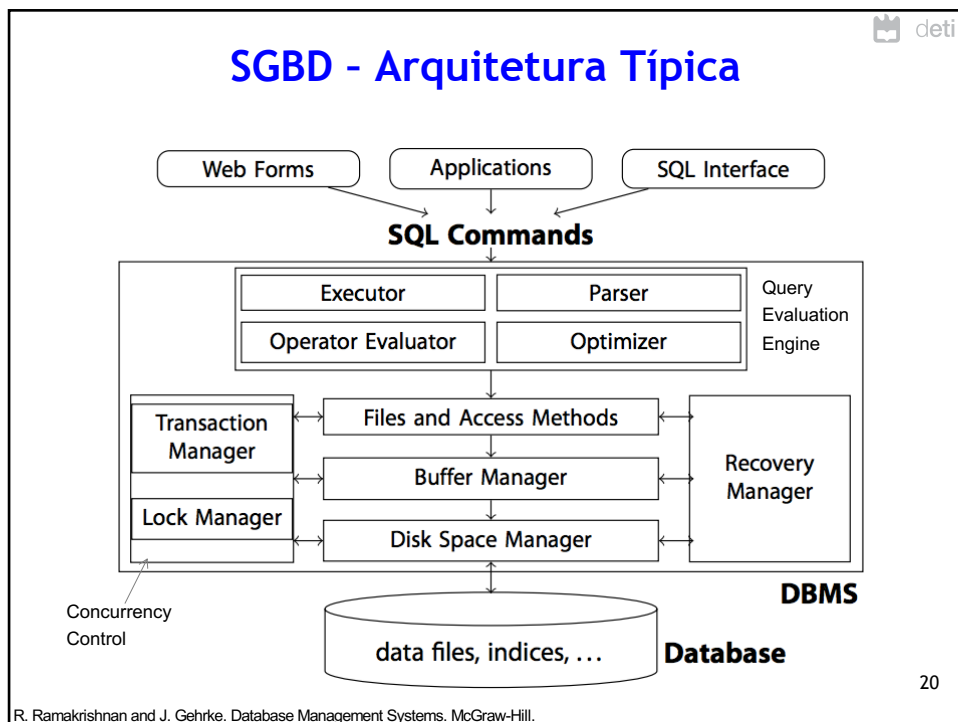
deti

SGBD – Arquitetura Típica

Web Forms

Applications

SQL Interface

SQL Commands

Executor

Parser

Operator Evaluator

Optimizer

Query Evaluation Engine

Transaction Manager

Files and Access Methods

Buffer Manager

Recovery Manager

Lock Manager

Disk Space Manager

DBMS

Concurrency Control

data files, indices, ...

Database

20

R. Ramakrishnan and J. Gehrke. Database Management Systems. McGraw-Hill.